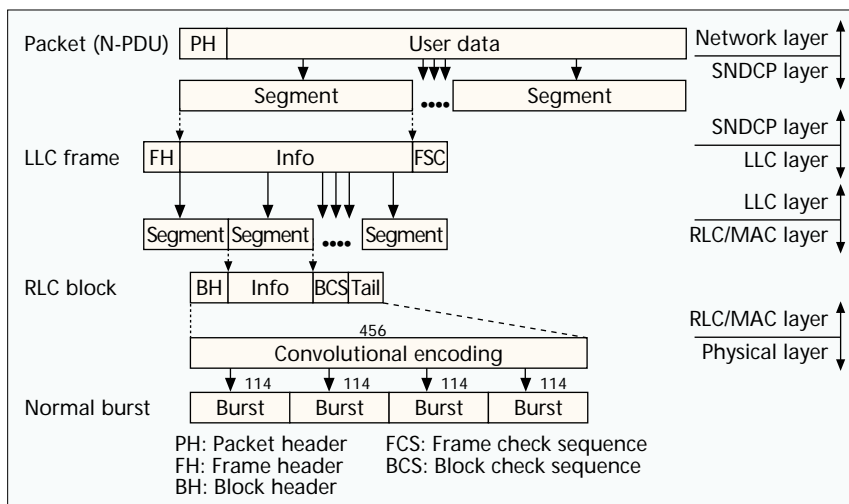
Packet (N-PDU) PH User data

Network layer
SNDCP layer

Segment •••• Segment

SNDCP layer
LLC layer

LLC frame FH Info FSC

LLC layer
RLC/MAC layer

Segment Segment •••• Segment

RLC block BH Info BCS Tail

456

RLC/MAC layer
Physical layer

Convolutional encoding

114 114 114 114

Normal burst Burst Burst Burst Burst

PH: Packet header
FH: Frame header
BH: Block header
FCS: Frame check sequence
BCS: Block check sequence